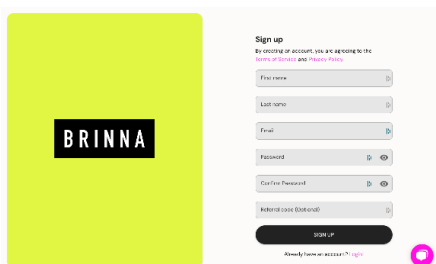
BRINNA

Sign up

By creating an account, you are agreeing to the Terms of Service and Privacy Policy.

First name

Last name

Email

Password

Confirm Password

Referral code (Optional)

SIGN UP

Already have an account? Login